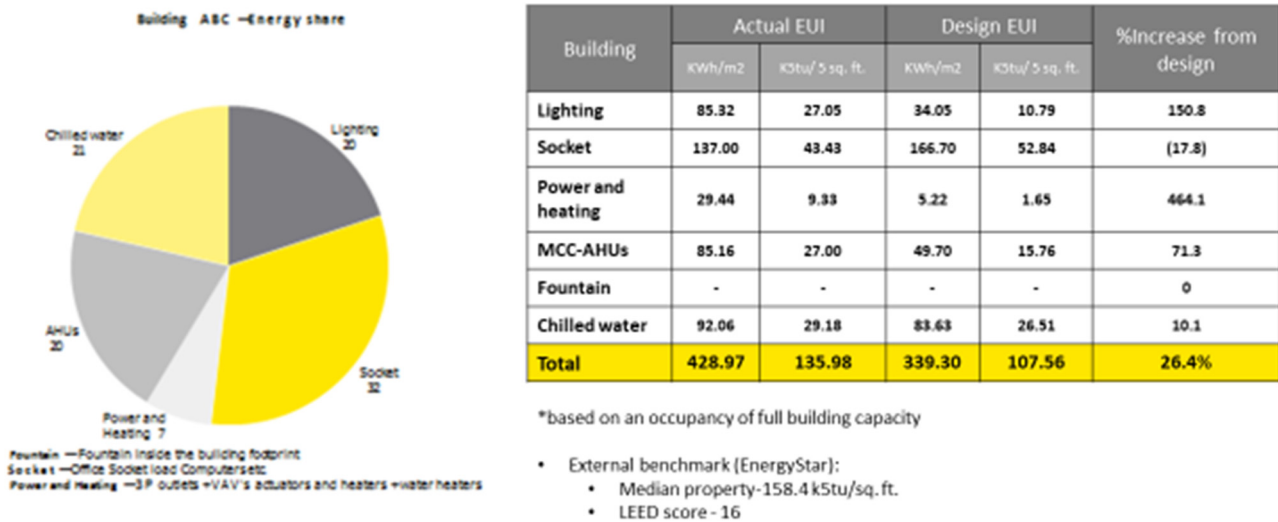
Building ABC —Energy share

Lighting
20

Chilled water
21

AHUs
20

Power and Heating 7

Socket
32

Fountain —Fountain inside the building footprint
Socket —Office Socket load Computersetc
Power and Heating —3P outlets +VAV's actuators and heaters +water heaters

| Building | Actual EUI | | Design EUI | | %Increase from design |
|---|---|---|---|---|---|
| | KWh/m2 | K5tu/ 5 sq. ft. | KWh/m2 | K5tu/ 5 sq. ft. | |
| Lighting | 85.32 | 27.05 | 34.05 | 10.79 | 150.8 |
| Socket | 137.00 | 43.43 | 166.70 | 52.84 | (17.8) |
| Power and heating | 29.44 | 9.33 | 5.22 | 1.65 | 464.1 |
| MCC-AHUs | 85.16 | 27.00 | 49.70 | 15.76 | 71.3 |
| Fountain | - | - | - | - | 0 |
| Chilled water | 92.06 | 29.18 | 83.63 | 26.51 | 10.1 |
| Total | 428.97 | 135.98 | 339.30 | 107.56 | 26.4% |

*based on an occupancy of full building capacity

• External benchmark (EnergyStar):
  • Median property-158.4 k5tu/sq. ft.
  • LEED score - 16